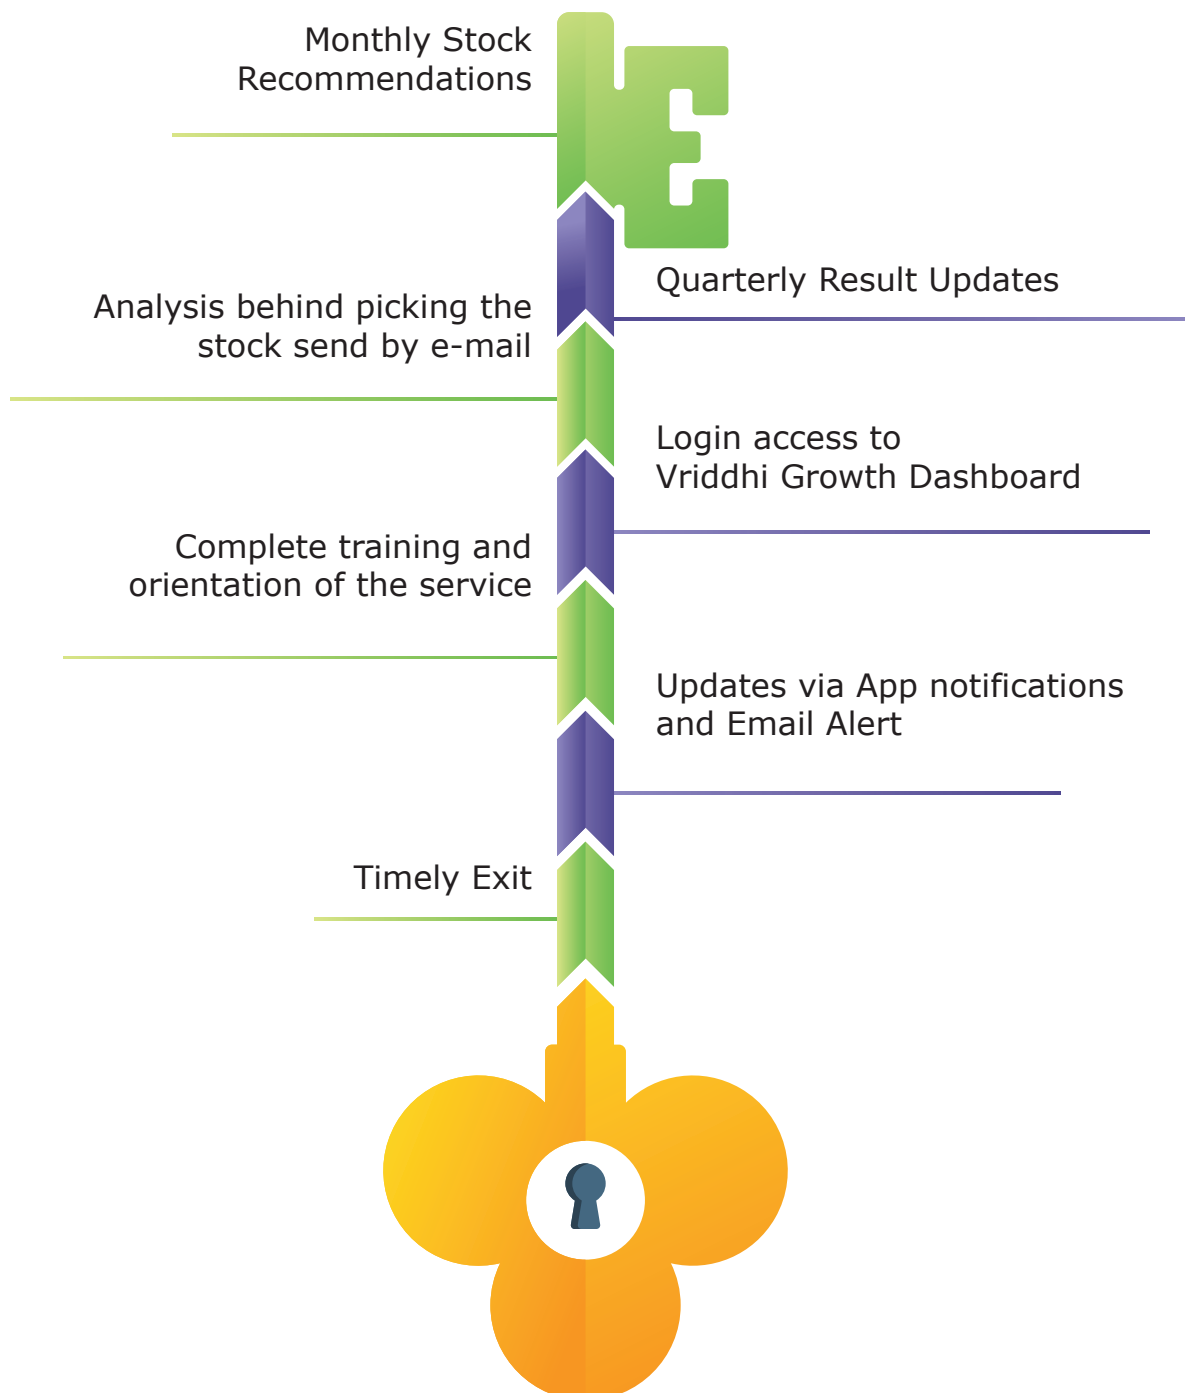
Monthly Stock Recommendations

Quarterly Result Updates

Analysis behind picking the stock send by e-mail

Login access to Vriddhi Growth Dashboard

Complete training and orientation of the service

Updates via App notifications and Email Alert

Timely Exit